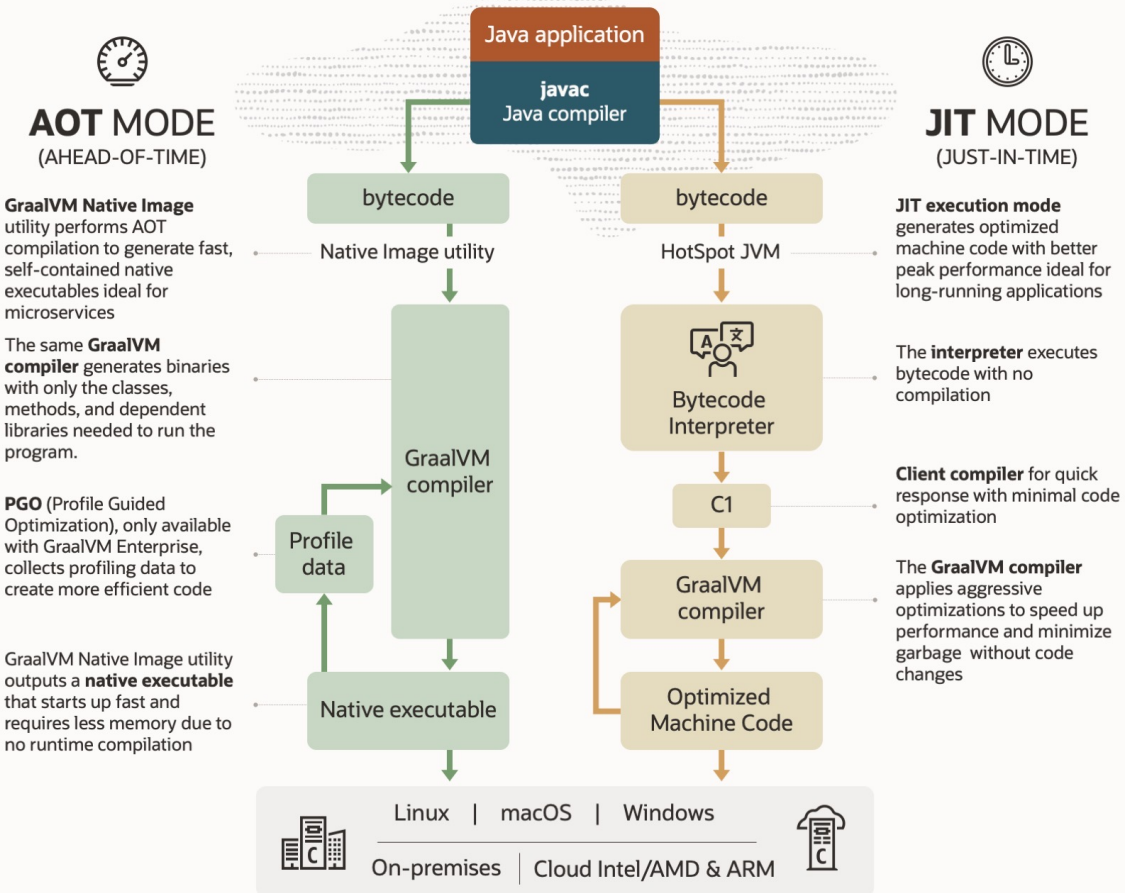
Java application

javac
Java compiler

AOT MODE
(AHEAD-OF-TIME)

JIT MODE
(JUST-IN-TIME)

GraalVM Native Image utility performs AOT compilation to generate fast, self-contained native executables ideal for microservices

The same GraalVM compiler generates binaries with only the classes, methods, and dependent libraries needed to run the program.

PGO (Profile Guided Optimization), only available with GraalVM Enterprise, collects profiling data to create more efficient code

GraalVM Native Image utility outputs a native executable that starts up fast and requires less memory due to no runtime compilation

bytecode

Native Image utility

GraalVM compiler

Profile data

Native executable

bytecode

HotSpot JVM

A 文

Bytecode Interpreter

C1

GraalVM compiler

Optimized Machine Code

JIT execution mode generates optimized machine code with better peak performance ideal for long-running applications

The interpreter executes bytecode with no compilation

Client compiler for quick response with minimal code optimization

The GraalVM compiler applies aggressive optimizations to speed up performance and minimize garbage without code changes

Linux | macOS | Windows

On-premises | Cloud Intel/AMD & ARM

C

C